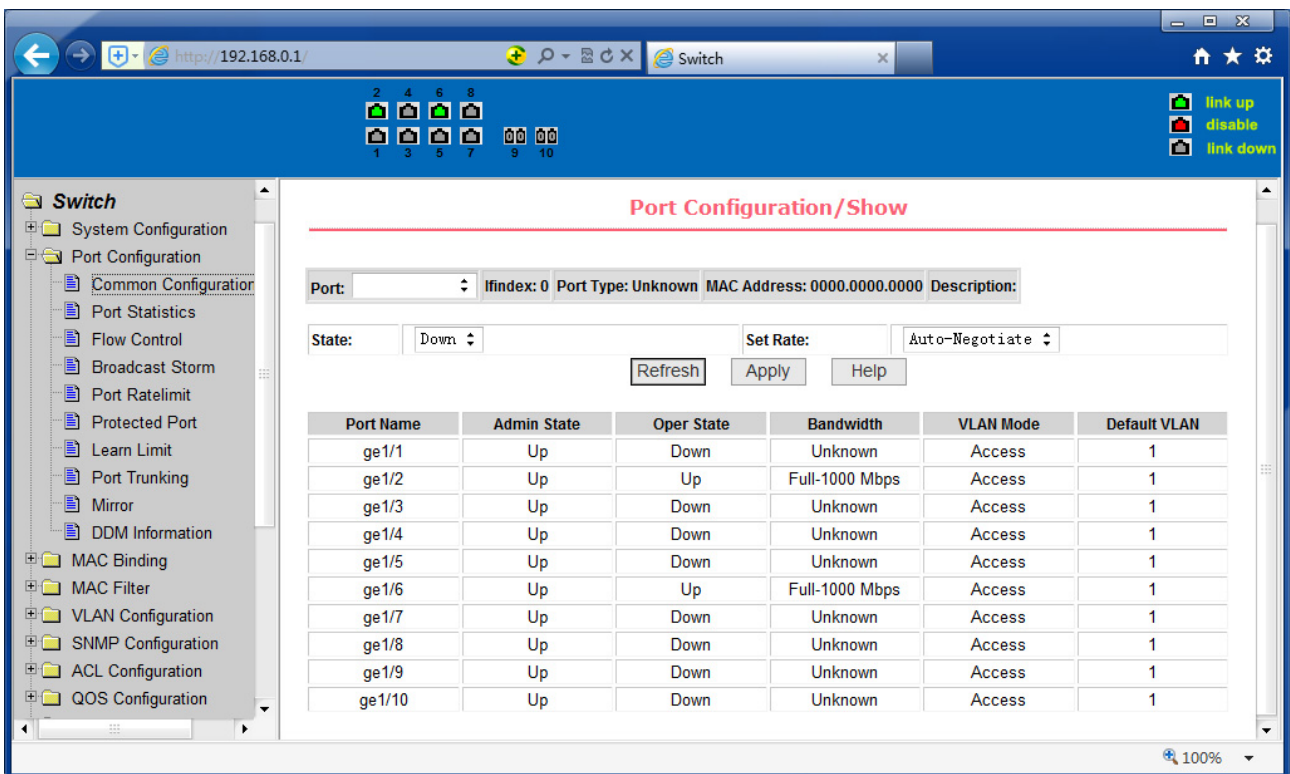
http://192.168.0.1/

Switch

2 4 6 8

1 3 5 7 9 10

link up
disable
link down

Switch
System Configuration
Port Configuration
Common Configuration
Port Statistics
Flow Control
Broadcast Storm
Port Ratelimit
Protected Port
Learn Limit
Port Trunking
Mirror
DDM Information
MAC Binding
MAC Filter
VLAN Configuration
SNMP Configuration
ACL Configuration
QOS Configuration

Port Configuration/Show

Port: Ifindex: 0 Port Type: Unknown MAC Address: 0000.0000.0000 Description:

State: Down Set Rate: Auto-Negotiate

Refresh Apply Help

| Port Name | Admin State | Oper State | Bandwidth | VLAN Mode | Default VLAN |
|---|---|---|---|---|---|
| ge1/1 | Up | Down | Unknown | Access | 1 |
| ge1/2 | Up | Up | Full-1000 Mbps | Access | 1 |
| ge1/3 | Up | Down | Unknown | Access | 1 |
| ge1/4 | Up | Down | Unknown | Access | 1 |
| ge1/5 | Up | Down | Unknown | Access | 1 |
| ge1/6 | Up | Up | Full-1000 Mbps | Access | 1 |
| ge1/7 | Up | Down | Unknown | Access | 1 |
| ge1/8 | Up | Down | Unknown | Access | 1 |
| ge1/9 | Up | Down | Unknown | Access | 1 |
| ge1/10 | Up | Down | Unknown | Access | 1 |

100%